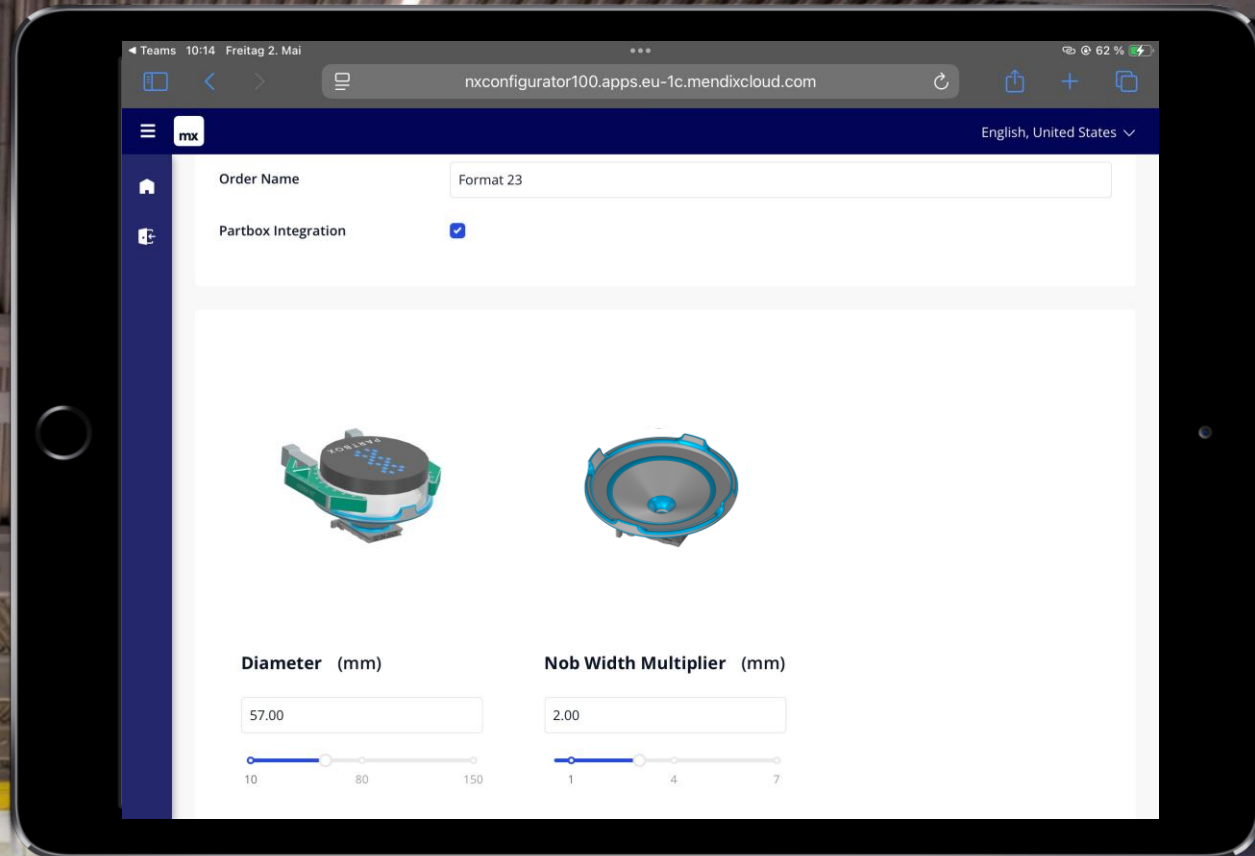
◀ Teams 10:14 Freitag 2. Mai
•••
62 %
nxconfigurator100.apps.eu-1c.mendixcloud.com
mx
English, United States
Order Name
Format 23
Partbox Integration
PARTBOX
Diameter (mm)
57.00
10
80
150
Nob Width Multiplier (mm)
2.00
1
4
7